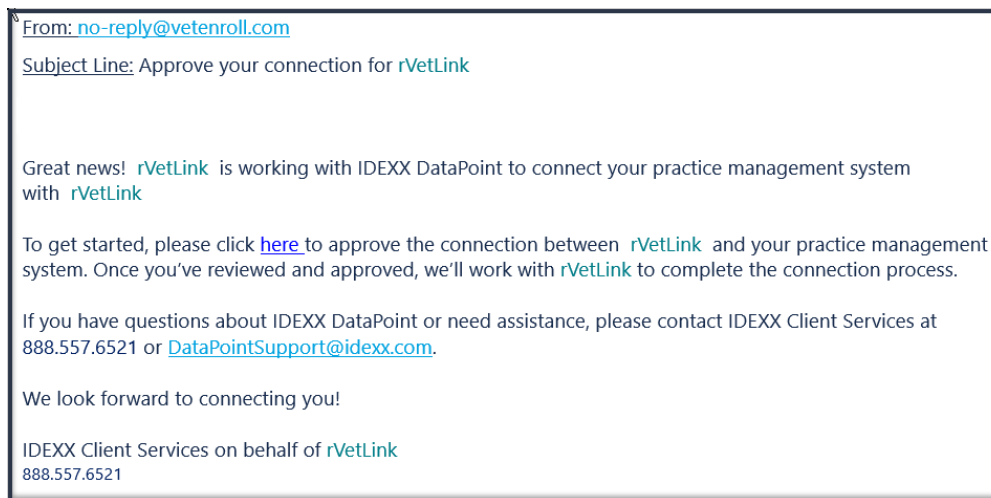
From: no-reply@vetenroll.com

Subject Line: Approve your connection for rVetLink

Great news! rVetLink is working with IDEXX DataPoint to connect your practice management system with rVetLink

To get started, please click here to approve the connection between rVetLink and your practice management system. Once you've reviewed and approved, we'll work with rVetLink to complete the connection process.

If you have questions about IDEXX DataPoint or need assistance, please contact IDEXX Client Services at 888.557.6521 or DataPointSupport@idexx.com.

We look forward to connecting you!

IDEXX Client Services on behalf of rVetLink
888.557.6521